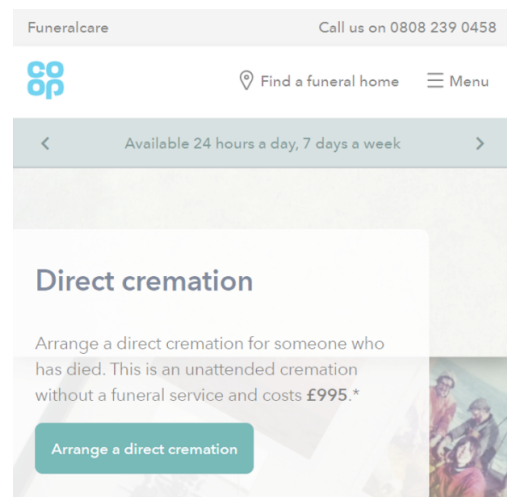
Funeralcare

Call us on 0808 239 0458

co
op

Find a funeral home

Menu

<

Available 24 hours a day, 7 days a week

>

Direct cremation

Arrange a direct cremation for someone who has died. This is an unattended cremation without a funeral service and costs £995.*

Arrange a direct cremation